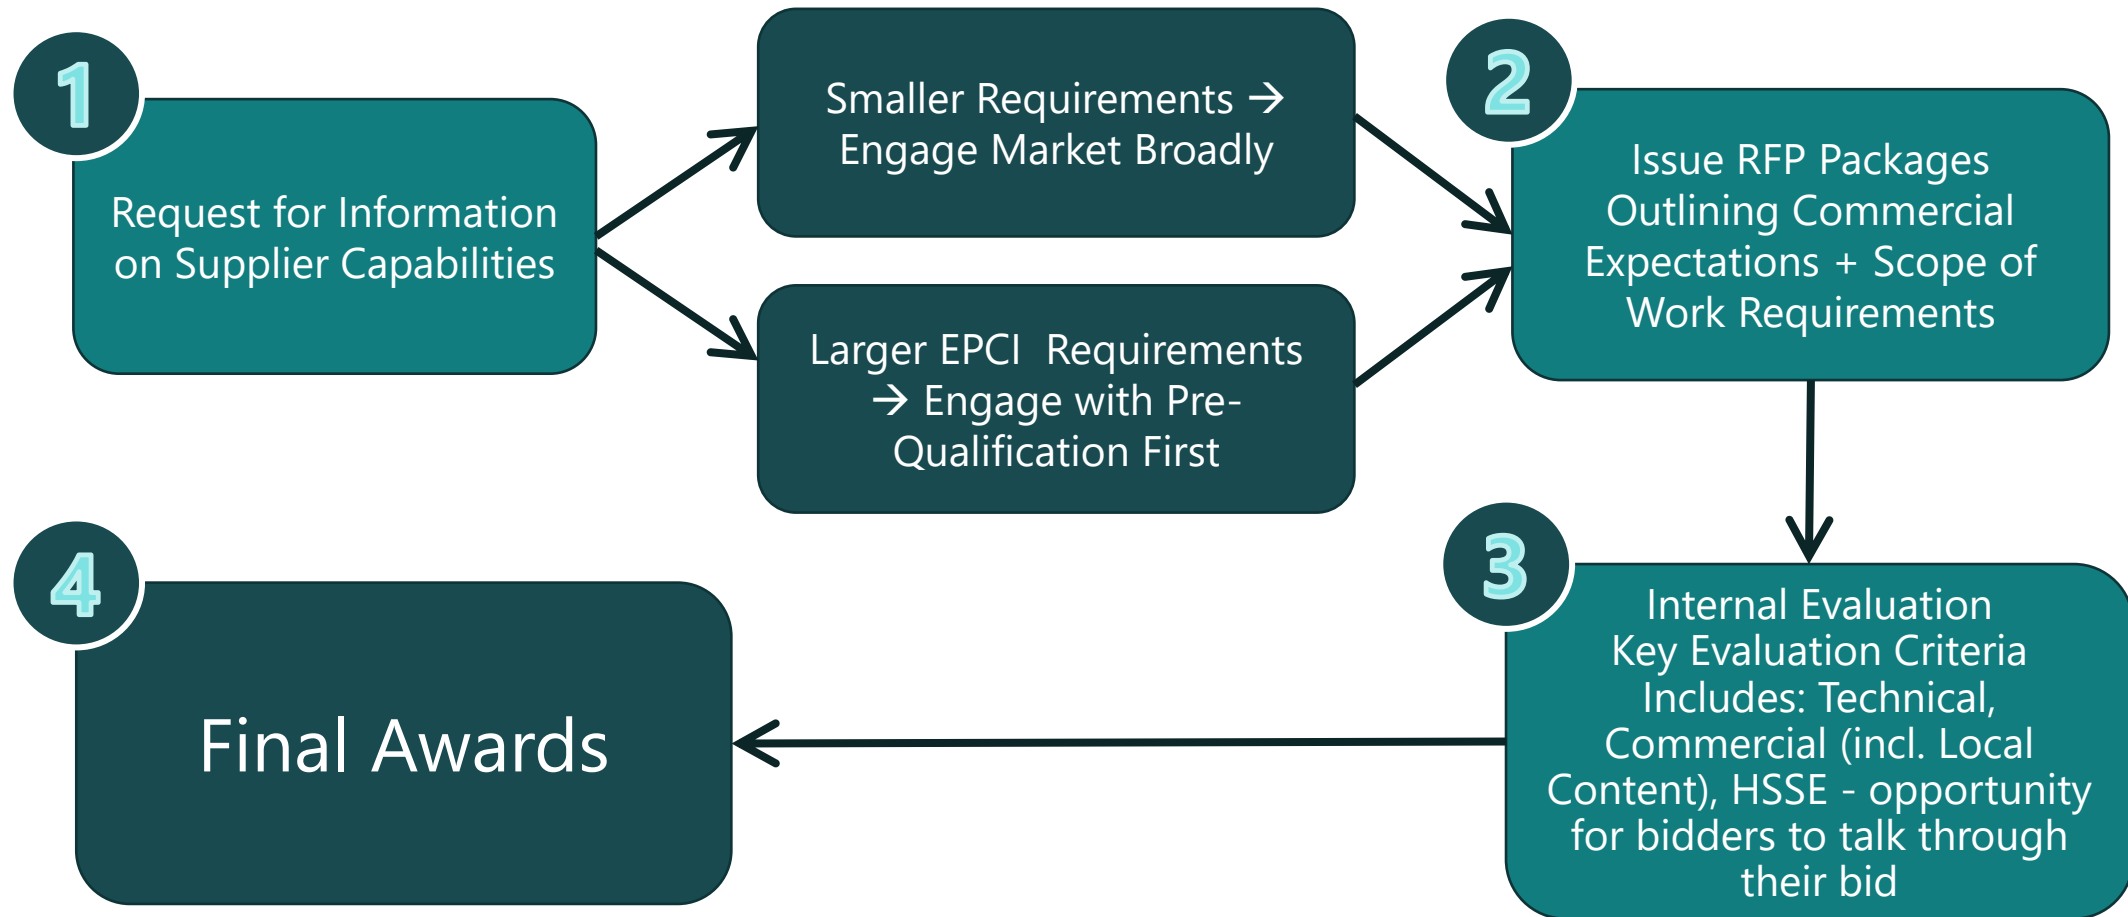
1

Request for Information on Supplier Capabilities

Smaller Requirements → Engage Market Broadly

Larger EPCI Requirements → Engage with Pre-Qualification First

2

Issue RFP Packages Outlining Commercial Expectations + Scope of Work Requirements

3

Internal Evaluation Key Evaluation Criteria Includes: Technical, Commercial (incl. Local Content), HSSE - opportunity for bidders to talk through their bid

4

Final Awards